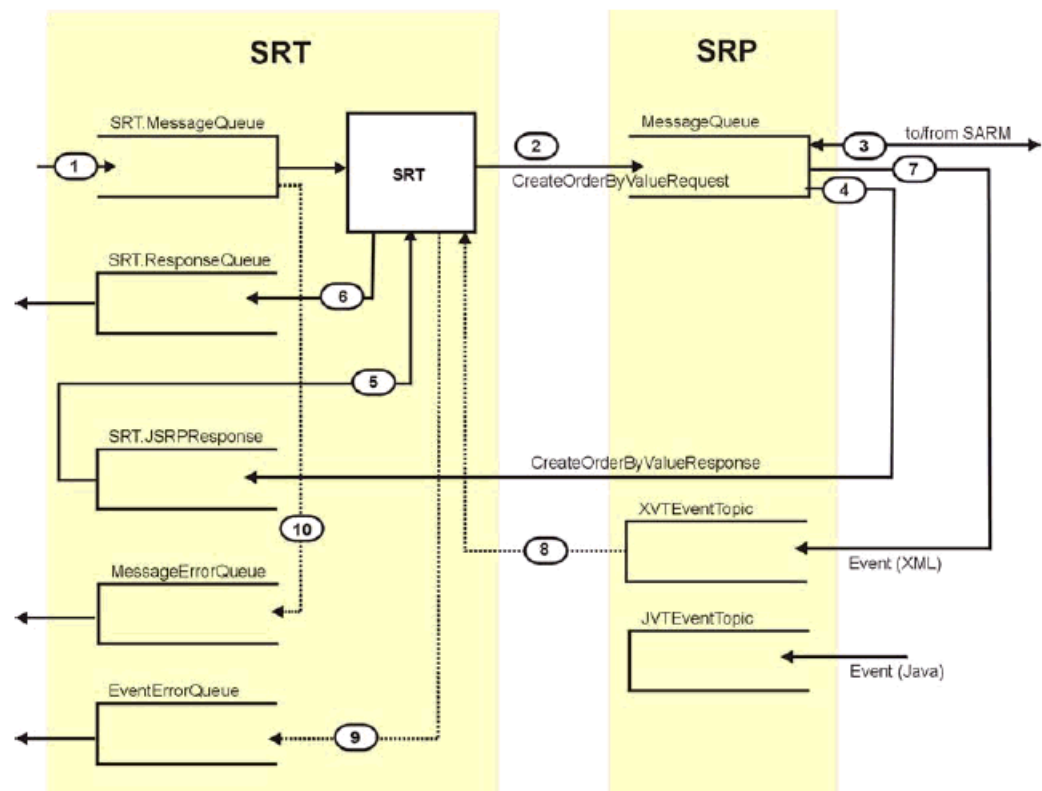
SRT

SRP

SRT.MessageQueue

1

SRT

2

CreateOrderByValueRequest

MessageQueue

3

to/from SARM

7

4

SRT.ResponseQueue

6

5

SRT.JSRPResponse

CreateOrderByValueResponse

10

XVTEventTopic

8

Event (XML)

MessageErrorQueue

JVTEventTopic

Event (Java)

EventErrorQueue

9